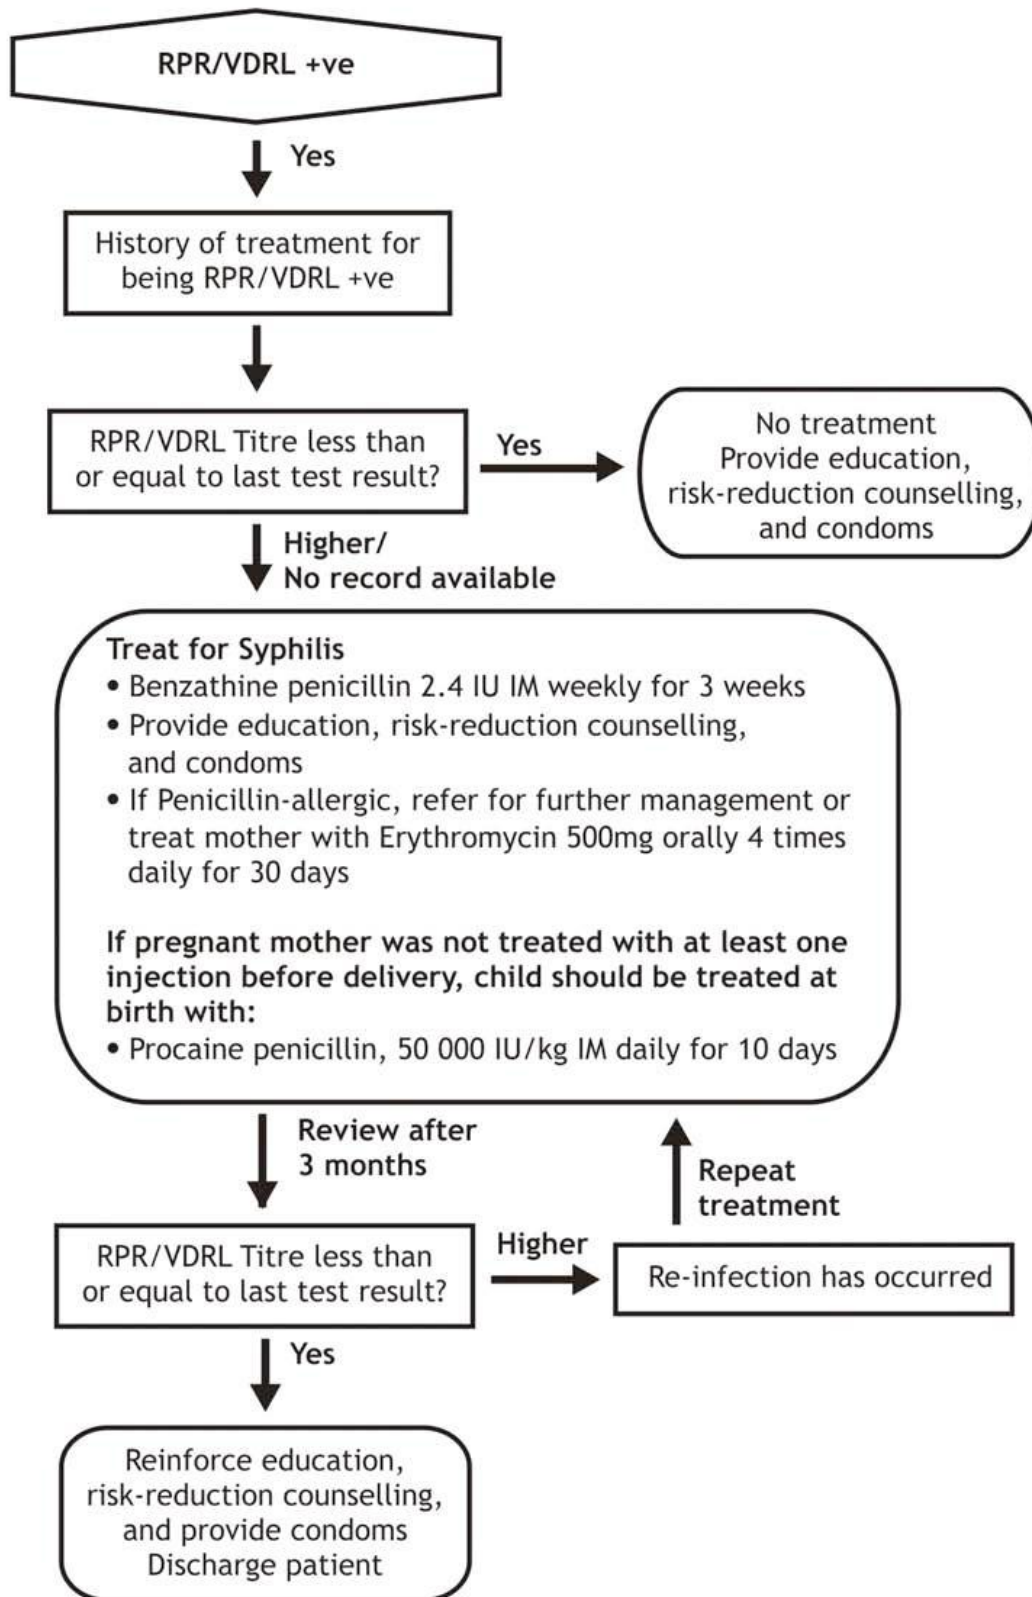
RPR/VDRL +ve

Yes

History of treatment for being RPR/VDRL +ve

RPR/VDRL Titre less than or equal to last test result?

Yes

No treatment
Provide education, risk-reduction counselling, and condoms

Higher/
No record available

**Treat for Syphilis**
• Benzathine penicillin 2.4 IU IM weekly for 3 weeks
• Provide education, risk-reduction counselling, and condoms
• If Penicillin-allergic, refer for further management or treat mother with Erythromycin 500mg orally 4 times daily for 30 days

**If pregnant mother was not treated with at least one injection before delivery, child should be treated at birth with:**
• Procaine penicillin, 50 000 IU/kg IM daily for 10 days

Review after 3 months

Repeat treatment

RPR/VDRL Titre less than or equal to last test result?

Higher

Re-infection has occurred

Yes

Reinforce education, risk-reduction counselling, and provide condoms
Discharge patient